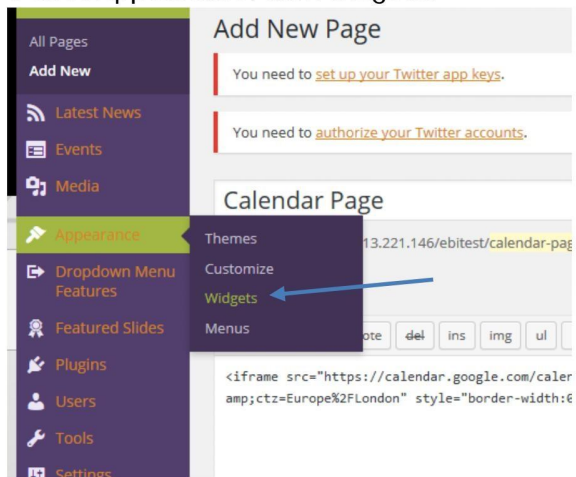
All Pages
Add New
Latest News
Events
Media
Appearance
Dropdown Menu Features
Featured Slides
Plugins
Users
Tools
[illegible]

Themes
Customize
Widgets
Menus

Add New Page

You need to set up your Twitter app keys.

You need to authorize your Twitter accounts.

Calendar Page

13.221.146/ebitest/calendar-pag

ote del ins img ul

<iframe src="https://calendar.google.com/caler
amp;ctz=Europe%2FLondon" style="border-width:0